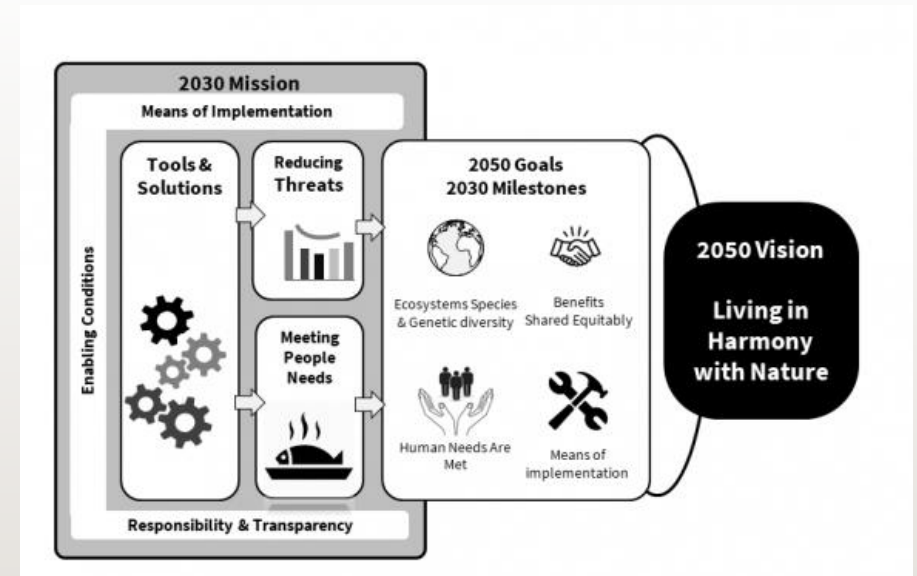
2030 Mission

Means of Implementation

Enabling Conditions

Tools & Solutions

Reducing Threats

Meeting People Needs

2050 Goals
2030 Milestones

Ecosystems Species & Genetic diversity

Benefits Shared Equitably

Human Needs Are Met

Means of implementation

2050 Vision

Living in Harmony with Nature

Responsibility & Transparency